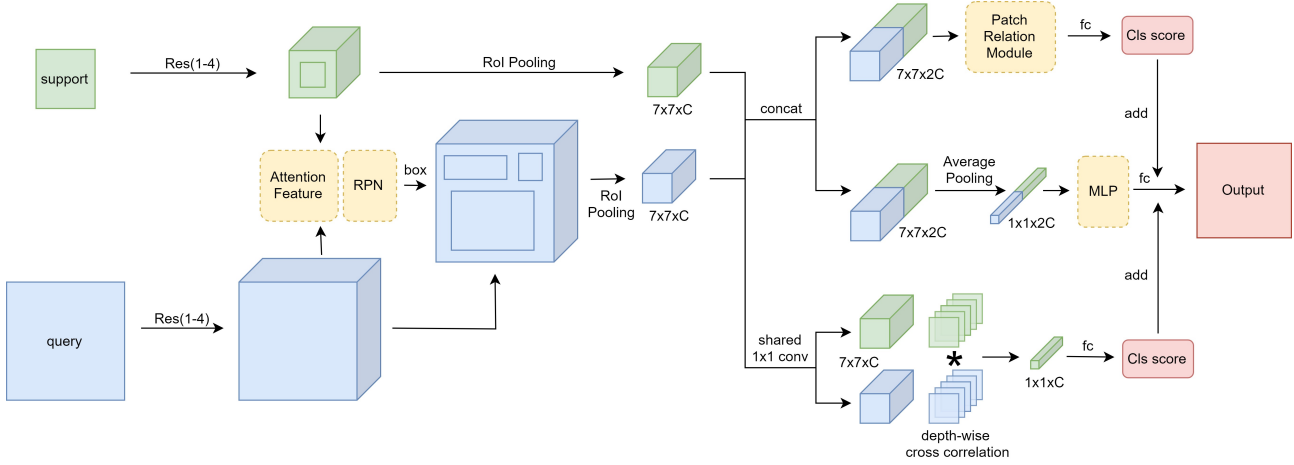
support

Res(1-4)

RoI Pooling

7x7xC

concat

7x7x2C

Patch Relation Module

fc

Cls score

add

Attention Feature

RPN

box

RoI Pooling

7x7xC

Average Pooling

1x1x2C

MLP

fc

Output

7x7x2C

add

query

Res(1-4)

shared 1x1 conv

7x7xC

*

1x1xC

fc

Cls score

depth-wise cross correlation